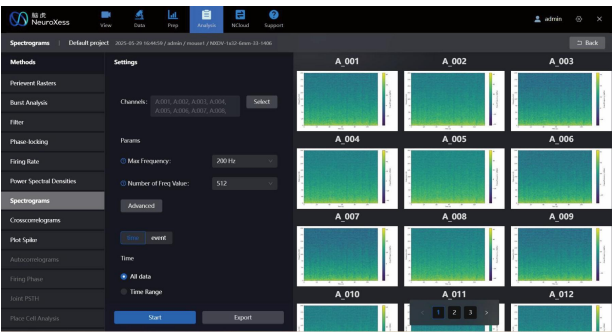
脑虎 NeuroXess

View Data Prep Analysis NCloud Support

admin

Spectrograms | Default project 2025-05-29 16:44:59 / admin / mouse1 / NXDV-1a53-6mm-33-1406

Back

Methods

Perievent Rasters

Burst Analysis

Filter

Phase-locking

Firing Rate

Power Spectral Densities

Spectrograms

Crosscorrelograms

Plot Spike

Autocorrelograms

Firing Phase

Joint PSTH

Place Cell Analysis

Settings

Channels: A_001, A_002, A_003, A_004, A_005, A_006, A_007, A_008,

Select

Params

Max Frequency: 200 Hz

Number of Freq Value: 512

Advanced

time event

Time

All data

Time Range

Start

Export

A_001 A_002 A_003

A_004 A_005 A_006

A_007 A_008 A_009

A_010 A_011 A_012

< 1 2 3 >